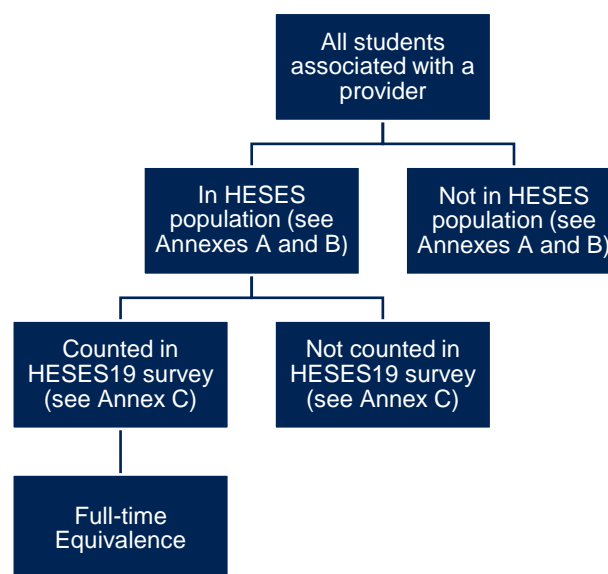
All students associated with a provider

In HESES population (see Annexes A and B)

Not in HESES population (see Annexes A and B)

Counted in HESES19 survey (see Annex C)

Not counted in HESES19 survey (see Annex C)

Full-time Equivalence